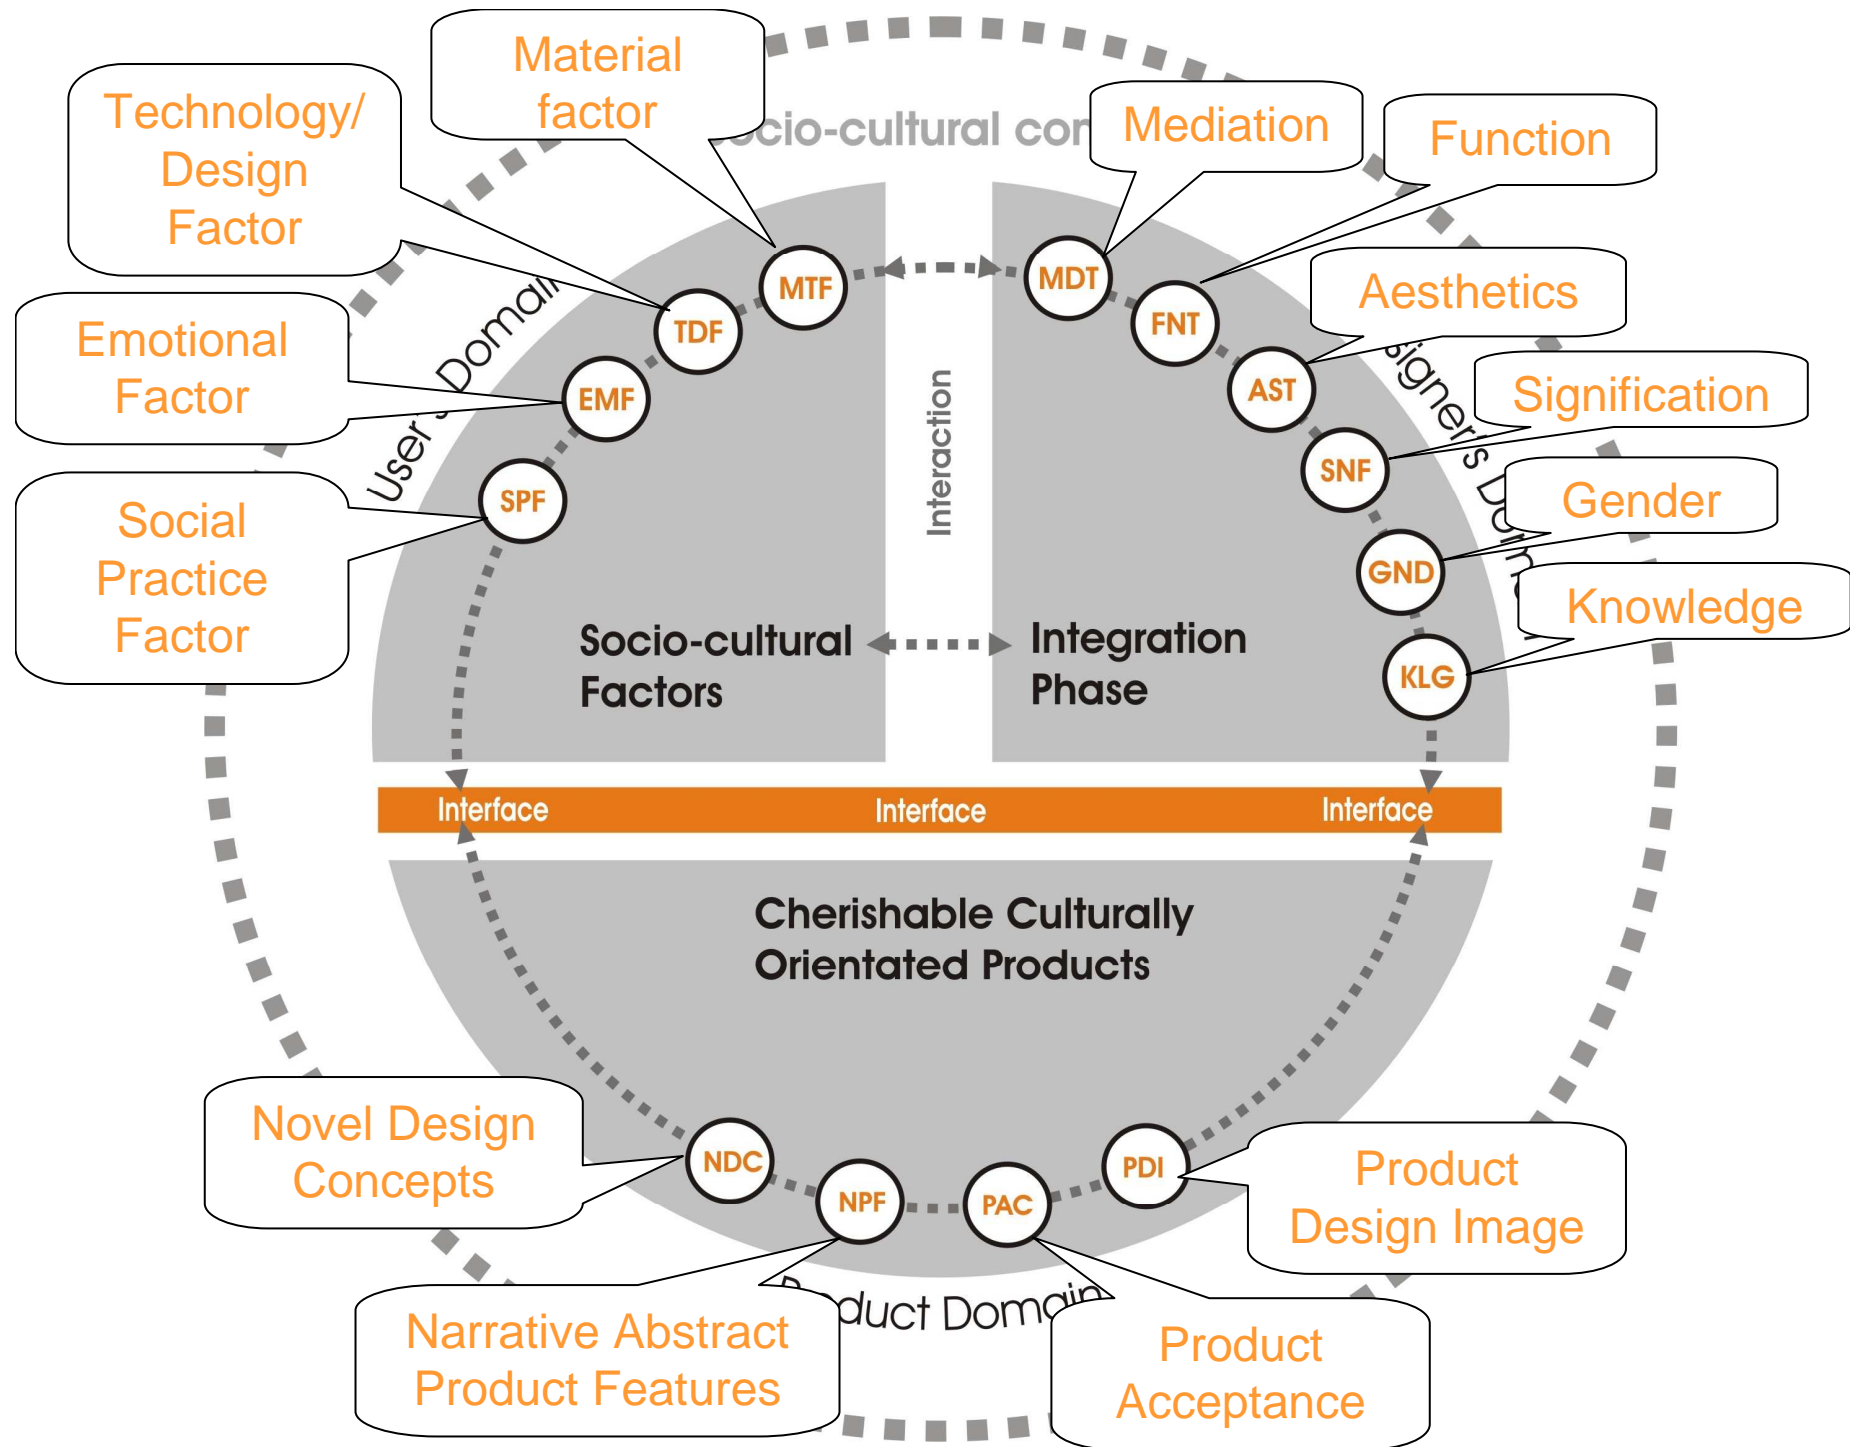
Material factor

Technology/ Design Factor

ocio-cultural co

Mediation

Function

Aesthetics

Emotional Factor

Signification

Social Practice Factor

Gender

Knowledge

User's Domai

signer's Dom

MTF

TDF

EMF

SPF

MDT

FNT

AST

SNF

GND

KLG

Interaction

Socio-cultural Factors

Integration Phase

Interface

Interface

Interface

Cherishable Culturally Orientated Products

Novel Design Concepts

NDC

NPF

PAC

PDI

Product Design Image

Narrative Abstract Product Features

duct Domain

Product Acceptance